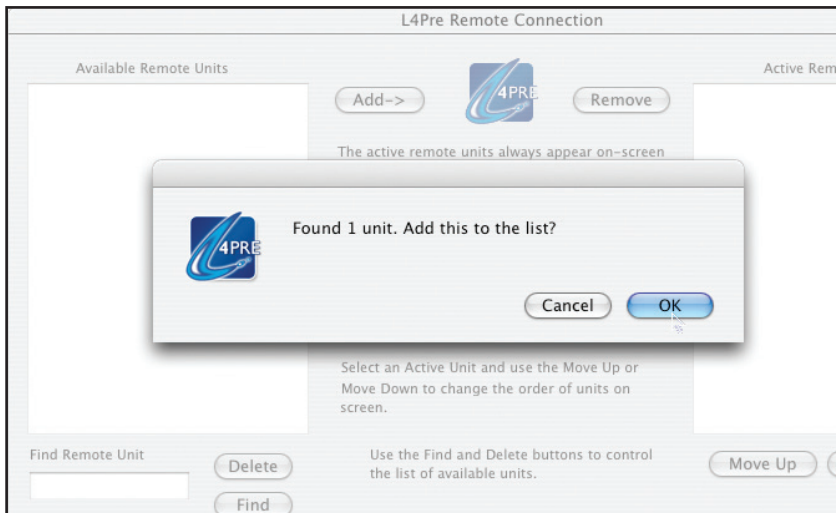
L4Pre Remote Connection

Available Remote Units

Add->

4PRE

Remove

Active Rem

The active remote units always appear on-screen

4PRE

Found 1 unit. Add this to the list?

Cancel

OK

Select an Active Unit and use the Move Up or Move Down to change the order of units on screen.

Find Remote Unit

Delete

Find

Use the Find and Delete buttons to control the list of available units.

Move Up